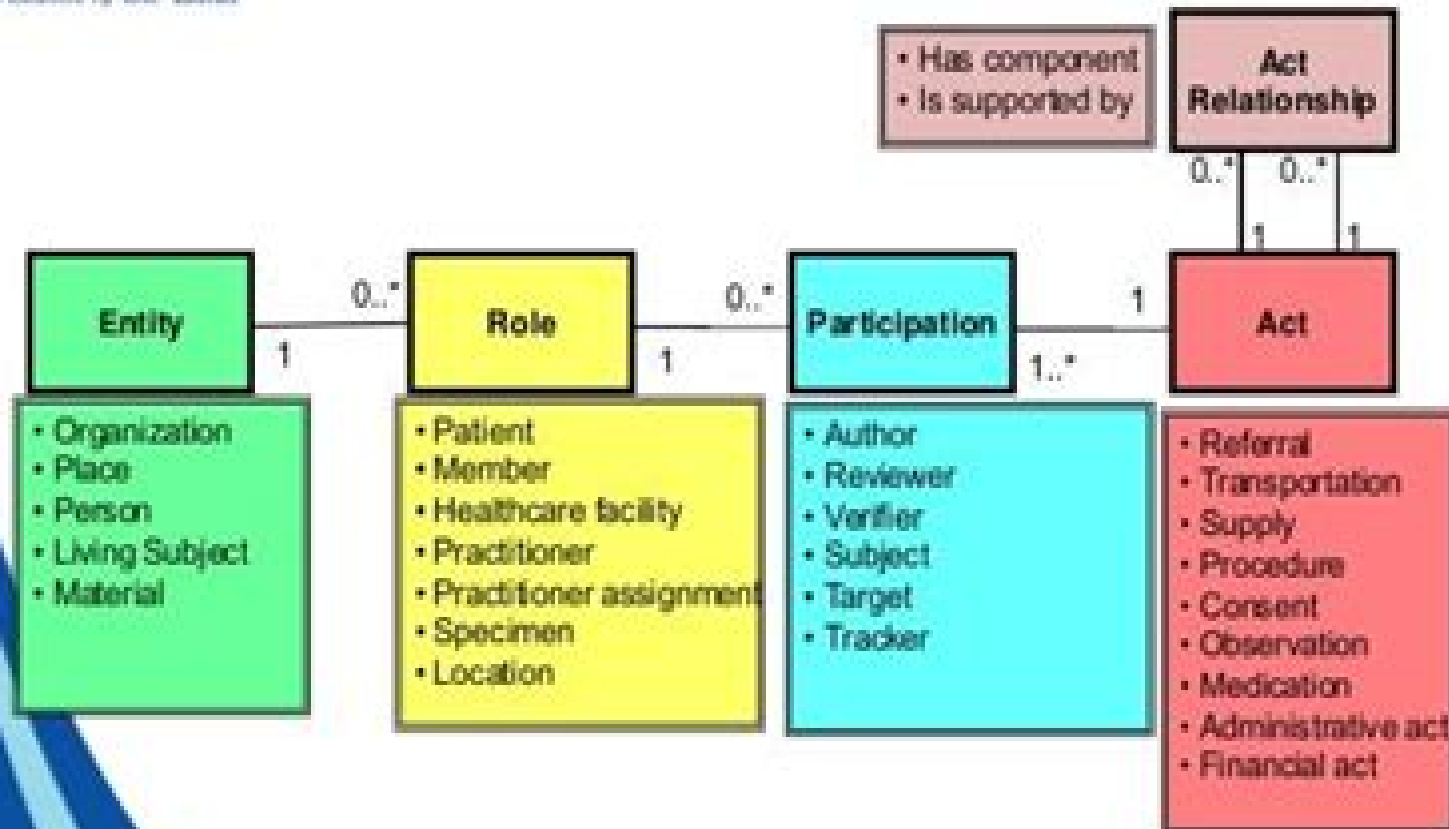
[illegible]

• Has component
• Is supported by

Act Relationship

0..* 0..*

1 1

Entity

0..*

1

Role

0..*

1

Participation

1

1..*

Act

• Organization
• Place
• Person
• Living Subject
• Material

• Patient
• Member
• Healthcare facility
• Practitioner
• Practitioner assignment
• Specimen
• Location

• Author
• Reviewer
• Verifier
• Subject
• Target
• Tracker

• Referral
• Transportation
• Supply
• Procedure
• Consent
• Observation
• Medication
• Administrative act
• Financial act